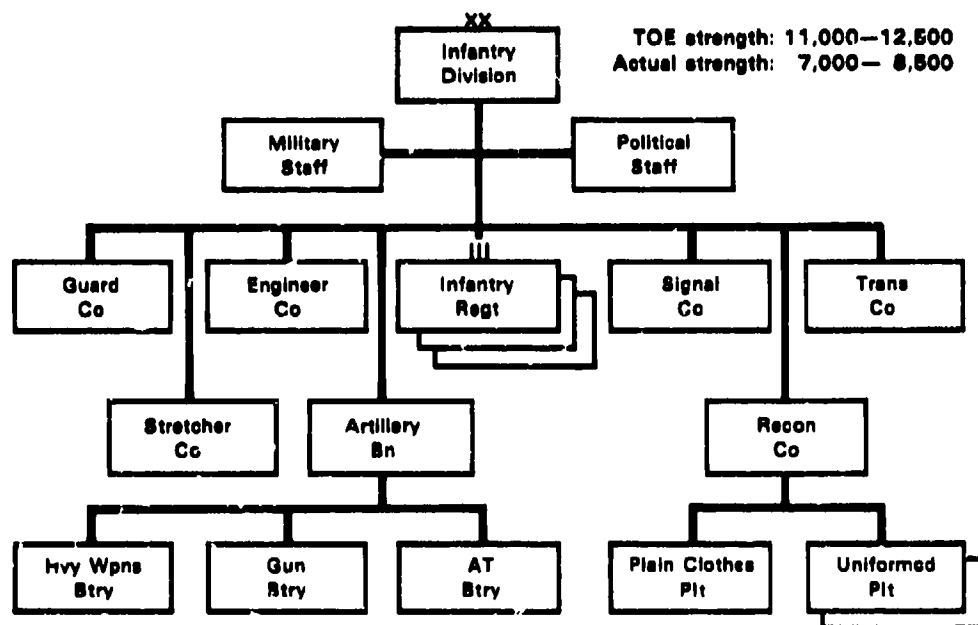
XX
Infantry Division

TOE strength: 11,000—12,500
Actual strength: 7,000— 8,500

Military Staff

Political Staff

Guard Co

Engineer Co

III
Infantry Regt

Signal Co

Trans Co

Stretcher Co

Artillery Bn

Recon Co

Hvy Wpns Btry

Gun Btry

AT Btry

Plain Clothes Plt

Uniformed Plt